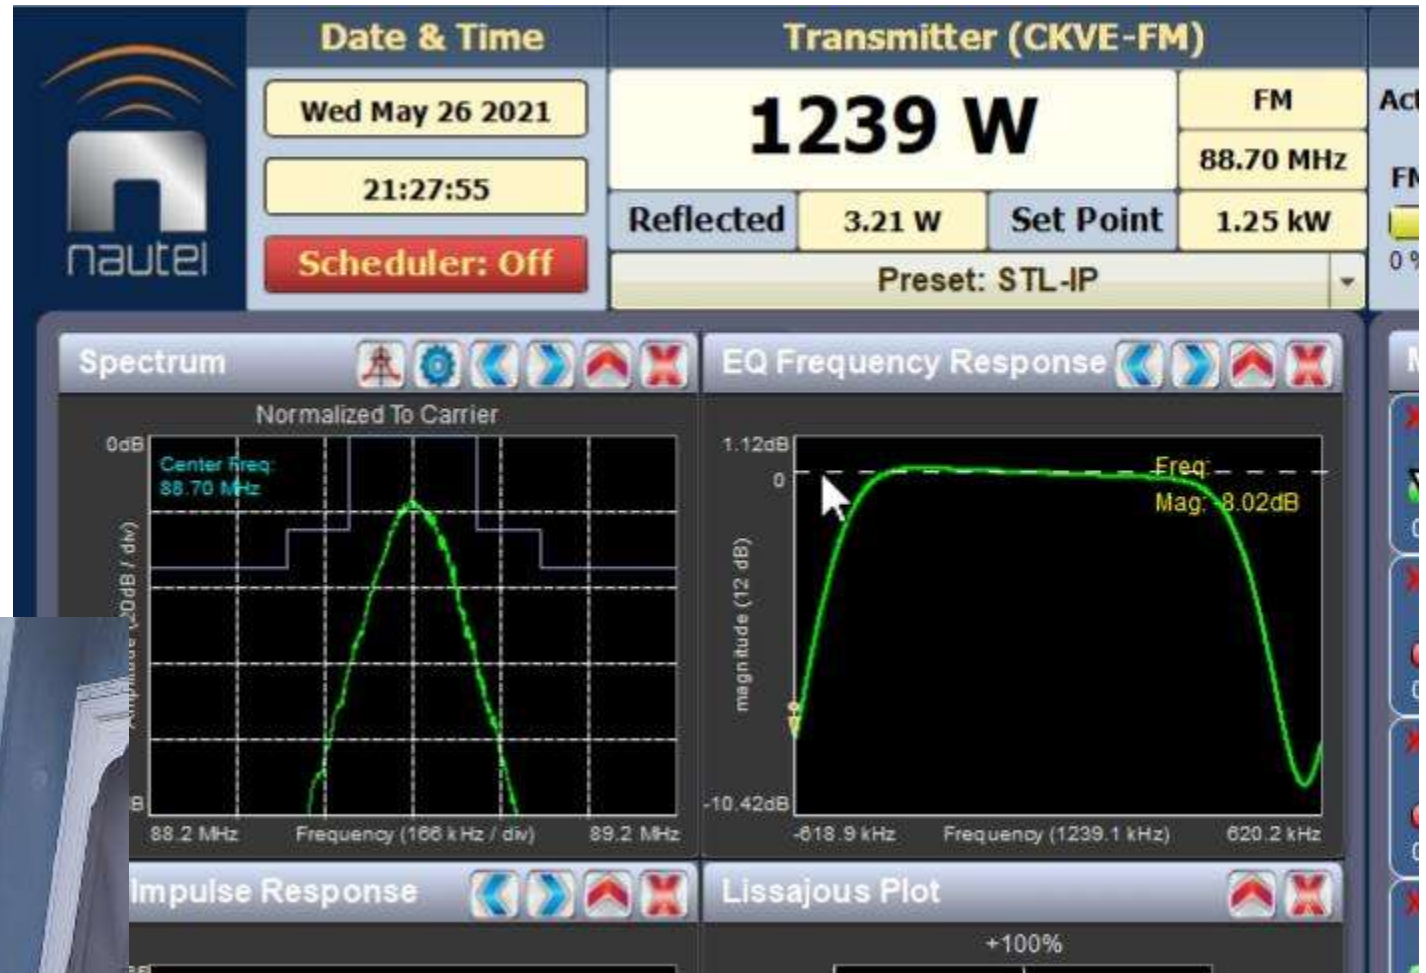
nautel

Date & Time

Wed May 26 2021

21:27:55

Scheduler: Off

Transmitter (CKVE-FM)

1239 W

FM

88.70 MHz

Reflected

3.21 W

Set Point

1.25 kW

Preset: STL-IP

Act

FM

0 %

Spectrum

Normalized To Carrier

0dB

Center Freq: 88.70 MHz

Amplitude (10dB / div)

B

88.2 MHz

Frequency (166 kHz / div)

89.2 MHz

EQ Frequency Response

1.12dB

0

Freq:

Mag: -8.02dB

magnitude (12 dB)

-10.42dB

-618.9 kHz

Frequency (1239.1 kHz)

620.2 kHz

Impulse Response

Lissajous Plot

+100%